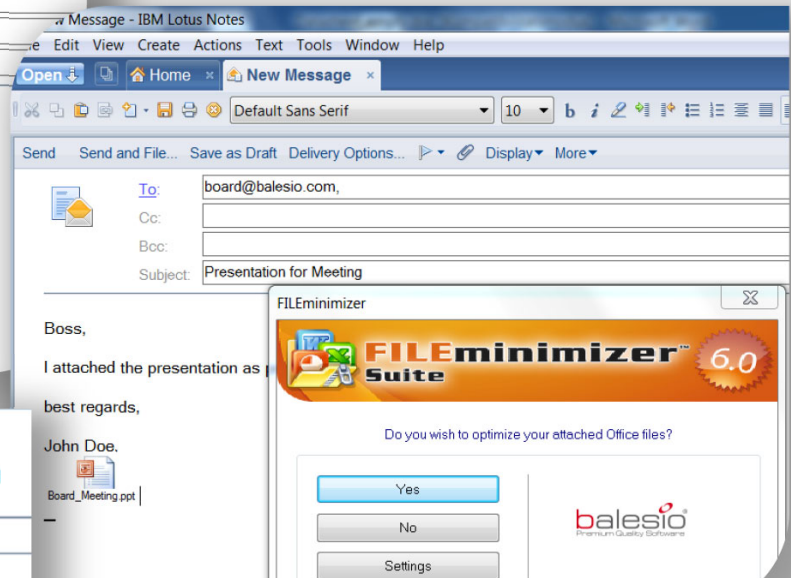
w Message - IBM Lotus Notes

e Edit View Create Actions Text Tools Window Help

Open Home × New Message ×

Default Sans Serif 10 b i

Send Send and File... Save as Draft Delivery Options... Display More

To: board@balesio.com,

Cc:

Bcc:

Subject: Presentation for Meeting

Boss,

I attached the presentation as

best regards,

John Doe.

Board_Meeting.ppt

FILEminimizer

FILEminimizer™ Suite 6.0

Do you wish to optimize your attached Office files?

Yes

No

Settings

balesio Premium Quality Software